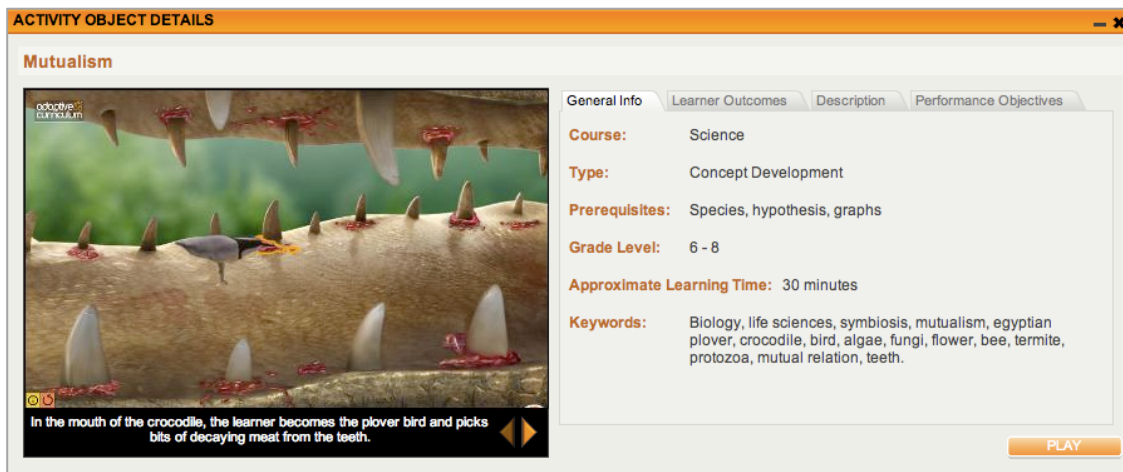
ACTIVITY OBJECT DETAILS

Mutualism

adaptive curriculum

In the mouth of the crocodile, the learner becomes the plover bird and picks bits of decaying meat from the teeth.

General Info | Learner Outcomes | Description | Performance Objectives

Course: Science

Type: Concept Development

Prerequisites: Species, hypothesis, graphs

Grade Level: 6 - 8

Approximate Learning Time: 30 minutes

Keywords: Biology, life sciences, symbiosis, mutualism, egyptian plover, crocodile, bird, algae, fungi, flower, bee, termite, protozoa, mutual relation, teeth.

PLAY